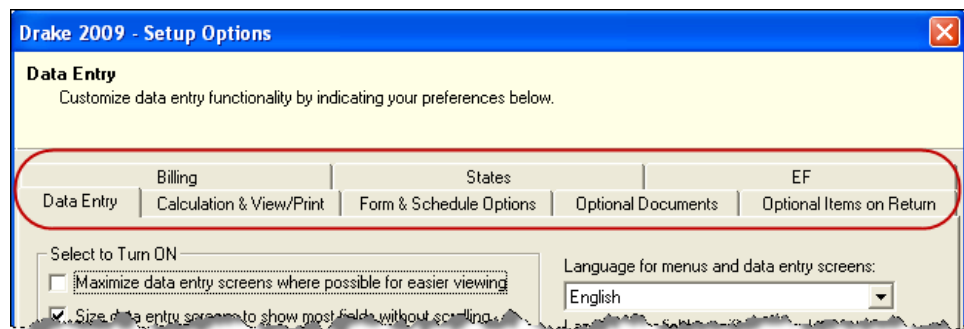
Drake 2009 - Setup Options

Data Entry
Customize data entry functionality by indicating your preferences below.

Billing
States
EF
Data Entry
Calculation & View/Print
Form & Schedule Options
Optional Documents
Optional Items on Return

Select to Turn ON
Maximize data entry screens where possible for easier viewing
Size data entry screens to show most fields without scrolling

Language for menus and data entry screens:
English